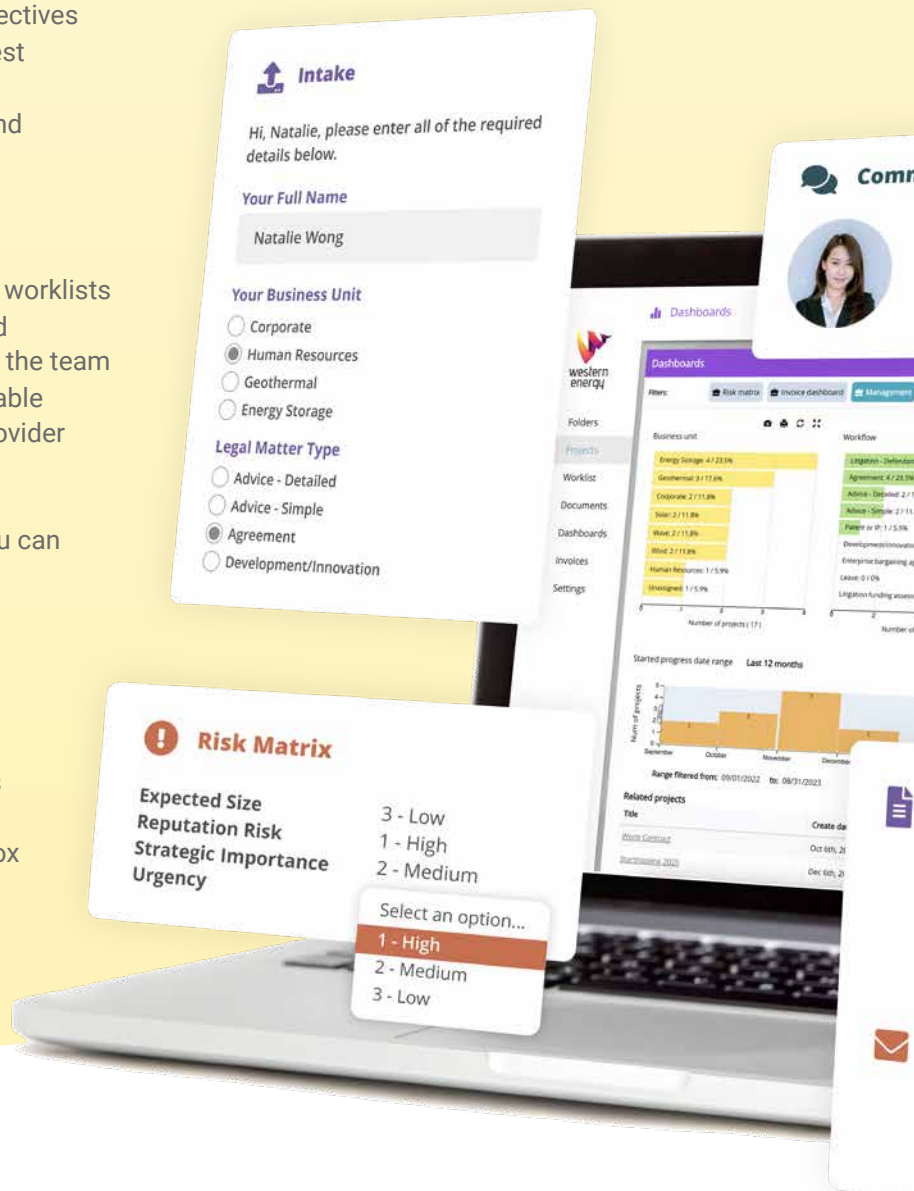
ectives
est

nd

worklists
d
the team
able
ovider

u can

ox

Intake

Hi, Natalie, please enter all of the required details below.

Your Full Name

Natalie Wong

Your Business Unit

Corporate
Human Resources
Geothermal
Energy Storage

Legal Matter Type

Advice - Detailed
Advice - Simple
Agreement
Development/Innovation

Comm

Dashboards

western energy

Folders
Projects
Worklist
Documents
Dashboards
Invoices
Settings

Dashboards

Filters: Risk matrix Invoice dashboard Management

Business unit

Energy Storage: 4 / 23.5%
Geothermal: 3 / 17.6%
Corporate: 2 / 11.8%
Solar: 2 / 11.8%
Wave: 2 / 11.8%
Wind: 2 / 11.8%
Human Resources: 1 / 5.9%
Unassigned: 1 / 5.9%

Number of projects (17)

Workflow

Litigation - Defendant
Agreement: 4 / 23.5%
Advice - Detailed: 2 / 1
Advice - Simple: 2 / 11.
Patent or IP: 1 / 5.9%
Development/Innovation
Enterprise bargaining ag
Lease: 0 / 0%
Litigation funding assess

Number of

Started progress date range Last 12 months

Num of projects

September October November December

Range filtered from: 09/01/2022 to: 08/31/2023

Related projects

Title Create da

Wind Contract Oct 6th, 2

Startmapping 2025 Dec 6th, 2

Risk Matrix

Expected Size 3 - Low
Reputation Risk 1 - High
Strategic Importance 2 - Medium
Urgency

Select an option...
1 - High
2 - Medium
3 - Low